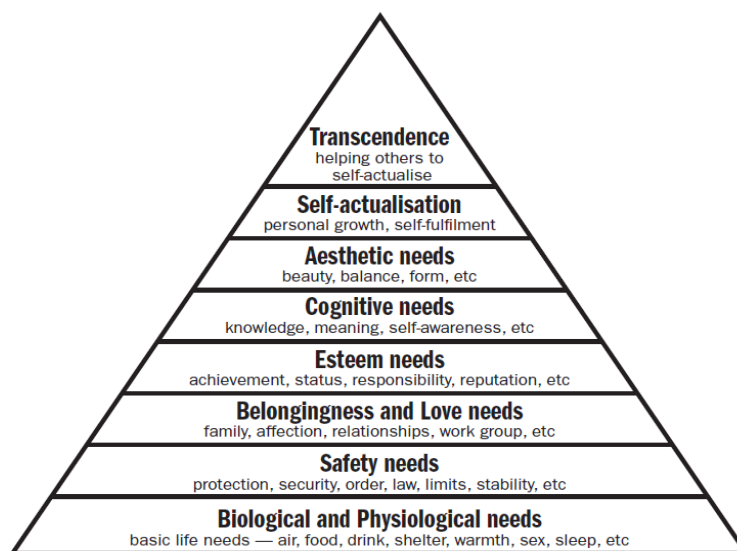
Transcendence
helping others to self-actualise

Self-actualisation
personal growth, self-fulfilment

Aesthetic needs
beauty, balance, form, etc

Cognitive needs
knowledge, meaning, self-awareness, etc

Esteem needs
achievement, status, responsibility, reputation, etc

Belongingness and Love needs
family, affection, relationships, work group, etc

Safety needs
protection, security, order, law, limits, stability, etc

Biological and Physiological needs
basic life needs — air, food, drink, shelter, warmth, sex, sleep, etc